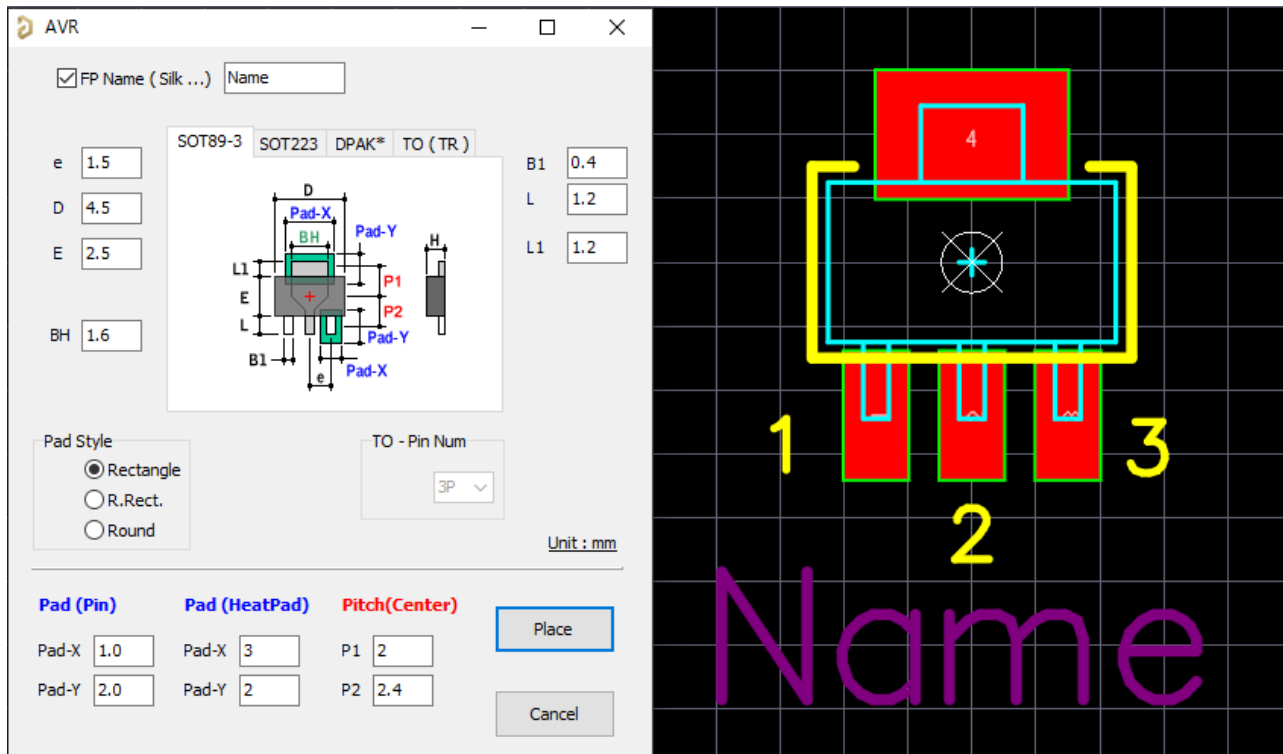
AVR

FP Name ( Silk ...) Name

SOT89-3 SOT223 DPAK* TO ( TR )

e 1.5
D 4.5
E 2.5
BH 1.6

D
Pad-X
BH
Pad-Y
H
L1
E
L
P1
P2
Pad-Y
B1
e
Pad-X

B1 0.4
L 1.2
L1 1.2

Pad Style
Rectangle
R.Rect.
Round

TO - Pin Num
3P

Unit : mm

Pad (Pin)
Pad-X 1.0
Pad-Y 2.0

Pad (HeatPad)
Pad-X 3
Pad-Y 2

Pitch(Center)
P1 2
P2 2.4

Place
Cancel

4
1
2
3
Name